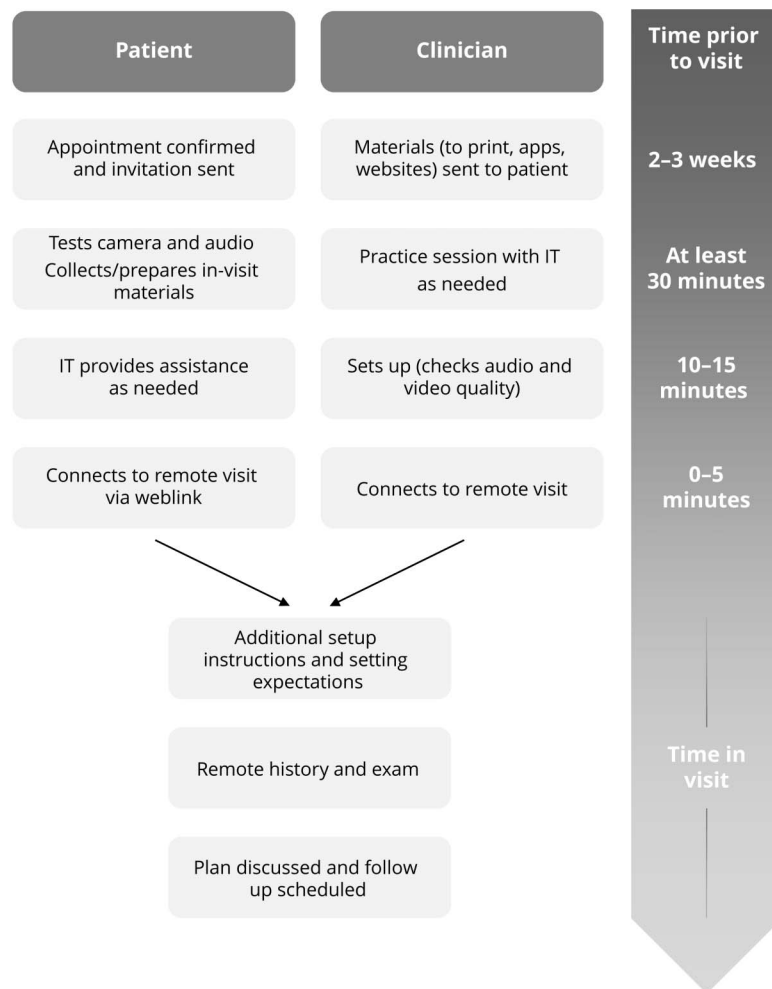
Patient

Clinician

Time prior to visit

Appointment confirmed and invitation sent

Materials (to print, apps, websites) sent to patient

2–3 weeks

Tests camera and audio
Collects/prepares in-visit materials

Practice session with IT as needed

At least 30 minutes

IT provides assistance as needed

Sets up (checks audio and video quality)

10–15 minutes

Connects to remote visit via weblink

Connects to remote visit

0–5 minutes

Additional setup instructions and setting expectations

Remote history and exam

Plan discussed and follow up scheduled

Time in visit